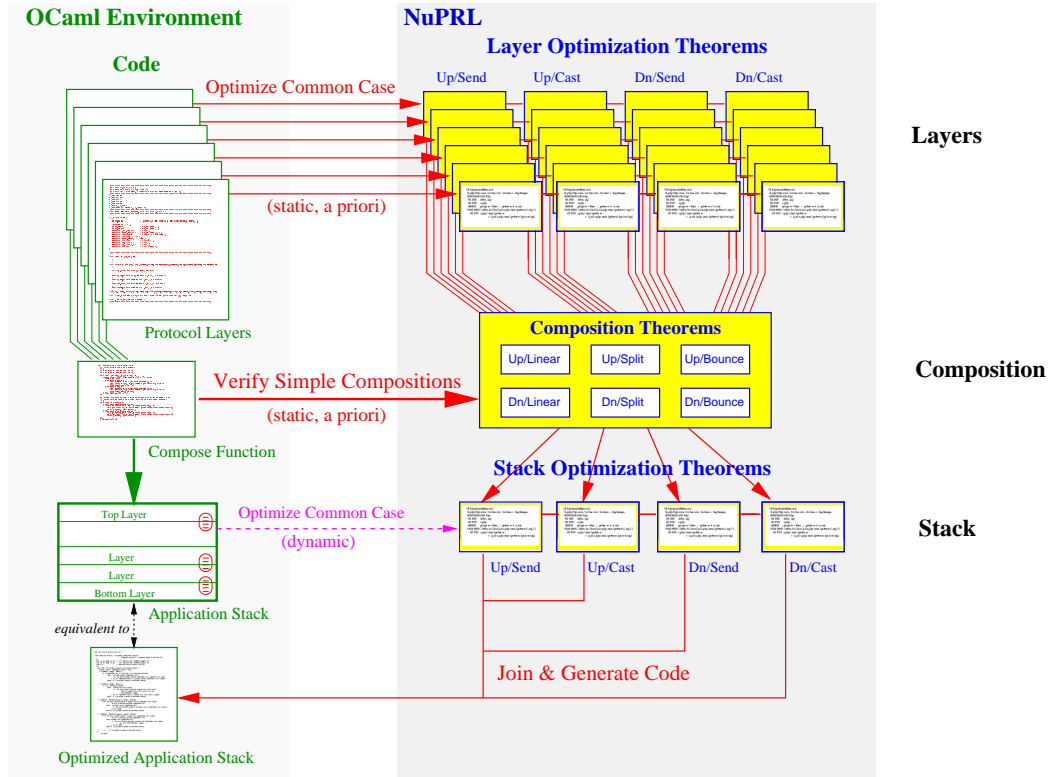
OCaml Environment

Code

Optimize Common Case

(static, a priori)

Protocol Layers

Verify Simple Compositions

(static, a priori)

Compose Function

Top Layer

Layer

Layer

Bottom Layer

Application Stack

Optimize Common Case

(dynamic)

equivalent to

Optimized Application Stack

NuPRL

Layer Optimization Theorems

Up/Send

Up/Cast

Dn/Send

Dn/Cast

Composition Theorems

Up/Linear

Up/Split

Up/Bounce

Dn/Linear

Dn/Split

Dn/Bounce

Stack Optimization Theorems

Up/Send

Up/Cast

Dn/Send

Dn/Cast

Join & Generate Code

Layers

Composition

Stack